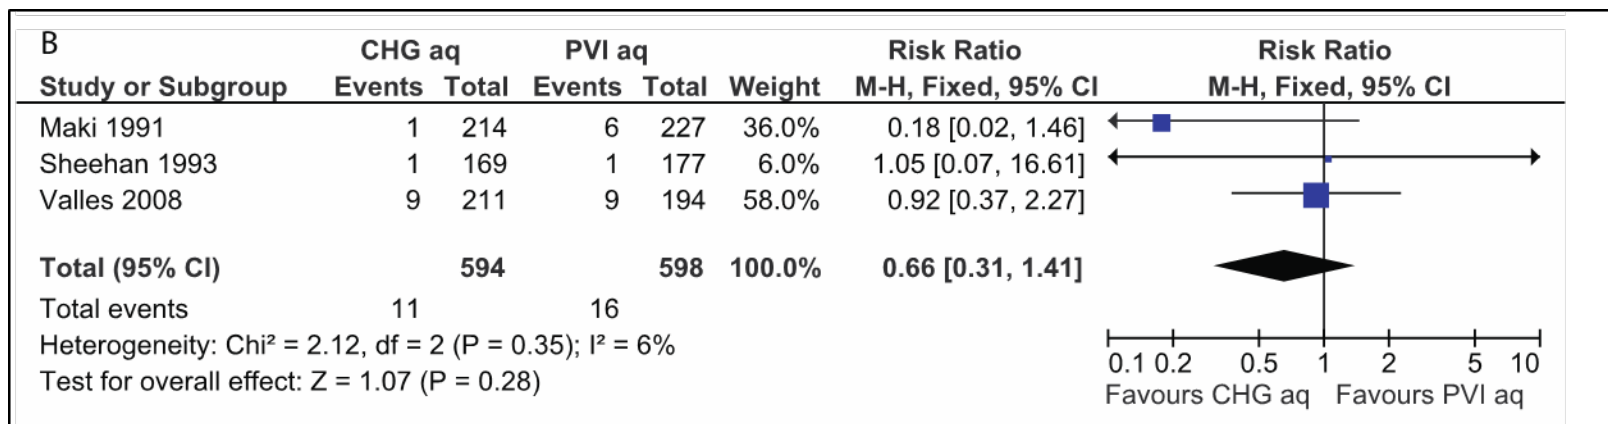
B

| Study or Subgroup | CHG aq Events | CHG aq Total | PVI aq Events | PVI aq Total | Weight | Risk Ratio M-H, Fixed, 95% CI |
|---|---|---|---|---|---|---|
| Maki 1991 | 1 | 214 | 6 | 227 | 36.0% | 0.18 [0.02, 1.46] |
| Sheehan 1993 | 1 | 169 | 1 | 177 | 6.0% | 1.05 [0.07, 16.61] |
| Valles 2008 | 9 | 211 | 9 | 194 | 58.0% | 0.92 [0.37, 2.27] |
| **Total (95% CI)** | | **594** | | **598** | **100.0%** | **0.66 [0.31, 1.41]** |
| Total events | 11 | | 16 | | | |

Heterogeneity: Chi² = 2.12, df = 2 (P = 0.35); I² = 6%
Test for overall effect: Z = 1.07 (P = 0.28)

Risk Ratio
M-H, Fixed, 95% CI

0.1 0.2 0.5 1 2 5 10
Favours CHG aq Favours PVI aq